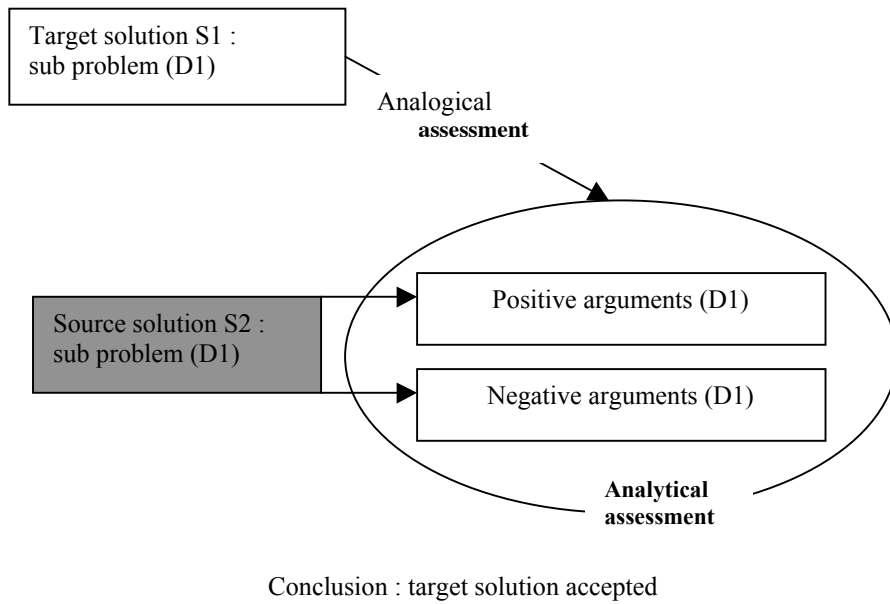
Target solution S1 : sub problem (D1)

Analogical **assessment**

Source solution S2 : sub problem (D1)

Positive arguments (D1)

Negative arguments (D1)

**Analytical assessment**

Conclusion : target solution accepted